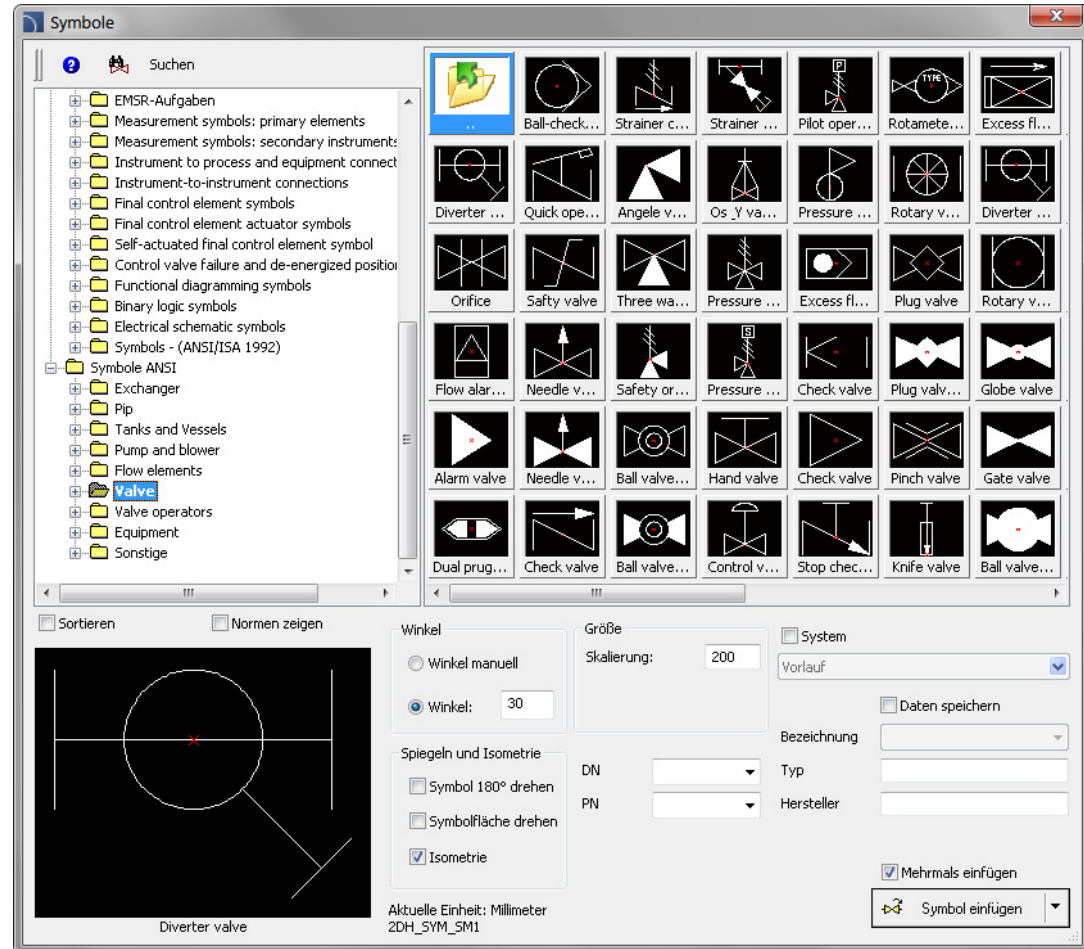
Symbole

Suchen

EMSR-Aufgaben
Measurement symbols: primary elements
Measurement symbols: secondary instruments
Instrument to process and equipment connect
Instrument-to-instrument connections
Final control element symbols
Final control element actuator symbols
Self-actuated final control element symbol
Control valve failure and de-energized position
Functional diagramming symbols
Binary logic symbols
Electrical schematic symbols
Symbols - (ANSI/ISA 1992)
Symbole ANSI
Exchanger
Pip
Tanks and Vessels
Pump and blower
Flow elements
Valve
Valve operators
Equipment
Sonstige

..
Ball-check...
Strainer c...
Strainer ...
Pilot oper...
Rotamete...
Excess fl...
Diverter ...
Quick ope...
Angele v...
Os_Y va...
Pressure ...
Rotary v...
Diverter ...
Orifice
Safty valve
Three wa...
Pressure ...
Excess fl...
Plug valve
Rotary v...
Flow alar...
Needle v...
Safety or...
Pressure ...
Check valve
Plug valv...
Globe valve
Alarm valve
Needle v...
Ball valve...
Hand valve
Check valve
Pinch valve
Gate valve
Dual prug...
Check valve
Ball valve...
Control v...
Stop chec...
Knife valve
Ball valve...

Sortieren
Normen zeigen

Diverter valve

Winkel
Winkel manuell
Winkel: 30

Größe
Skalierung: 200

System
Vorlauf

Daten speichern
Bezeichnung
Typ
Hersteller

Spiegeln und Isometrie
Symbol 180° drehen
Symbolfläche drehen
Isometrie

DN
PN

Aktuelle Einheit: Millimeter
2DH_SYM_SM1

Mehrmals einfügen
Symbol einfügen